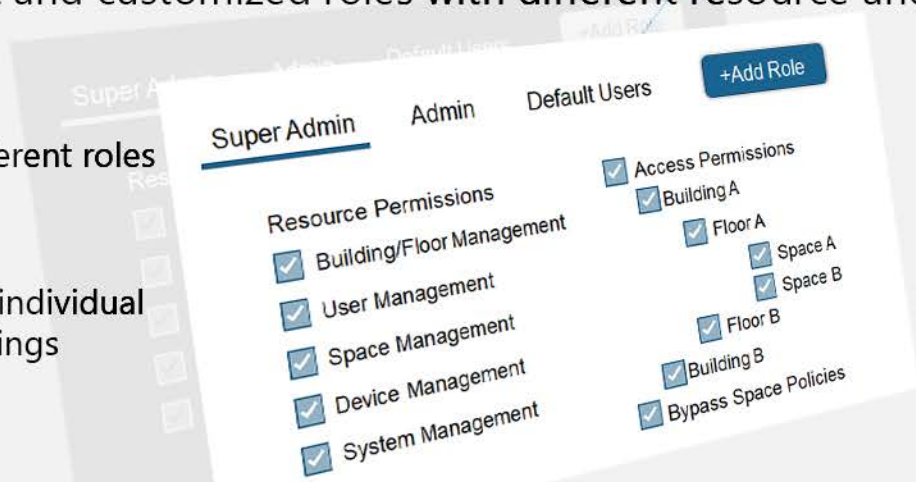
and customized roles with different resource and

erent roles

individual
ings

Super Admin Admin Default Users +Add Role

Resource Permissions
Building/Floor Management
User Management
Space Management
Device Management
System Management

Access Permissions
Building A
Floor A
Space A
Space B
Floor B
Building B
Bypass Space Policies